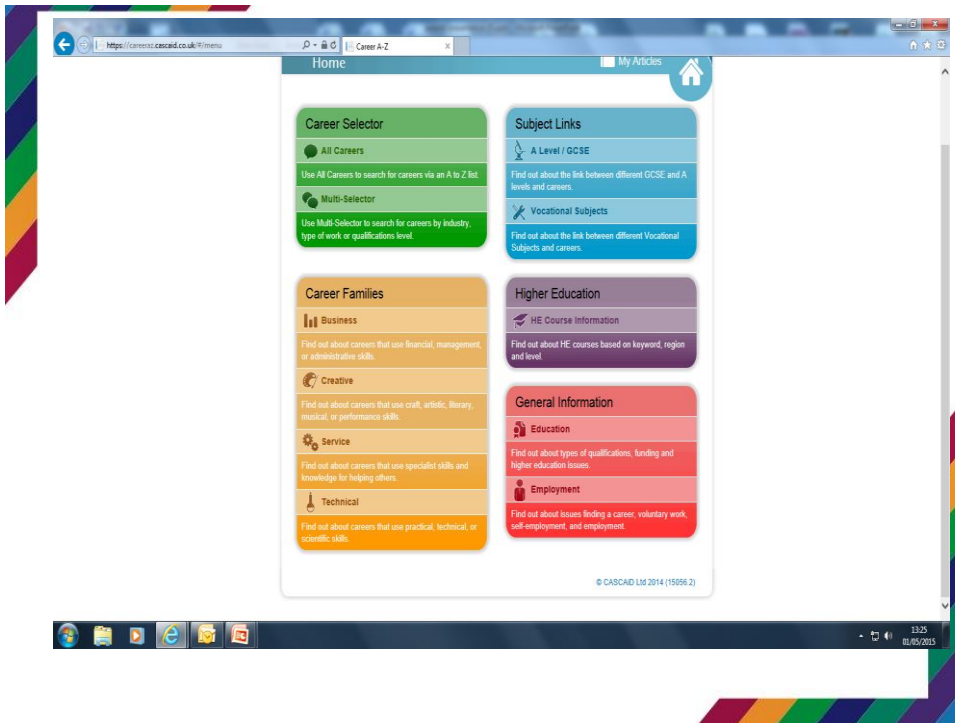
https://careers.cascaid.co.uk/#/menu

Career A-Z

Home

My Articles

Career Selector

All Careers

Use All Careers to search for careers via an A to Z list.

Multi-Selector

Use Multi-Selector to search for careers by industry, type of work or qualifications level.

Subject Links

A Level / GCSE

Find out about the link between different GCSE and A levels and careers.

Vocational Subjects

Find out about the link between different Vocational Subjects and careers.

Career Families

Business

Find out about careers that use financial, management, or administrative skills.

Creative

Find out about careers that use craft, artistic, literary, musical, or performance skills.

Service

Find out about careers that use specialist skills and knowledge for helping others.

Technical

Find out about careers that use practical, technical, or scientific skills.

Higher Education

HE Course Information

Find out about HE courses based on keyword, region and level.

General Information

Education

Find out about types of qualifications, funding and higher education issues.

Employment

Find out about issues finding a career, voluntary work, self-employment, and employment.

© CASCAID Ltd 2014 (15056.2)

13:25
01/05/2015